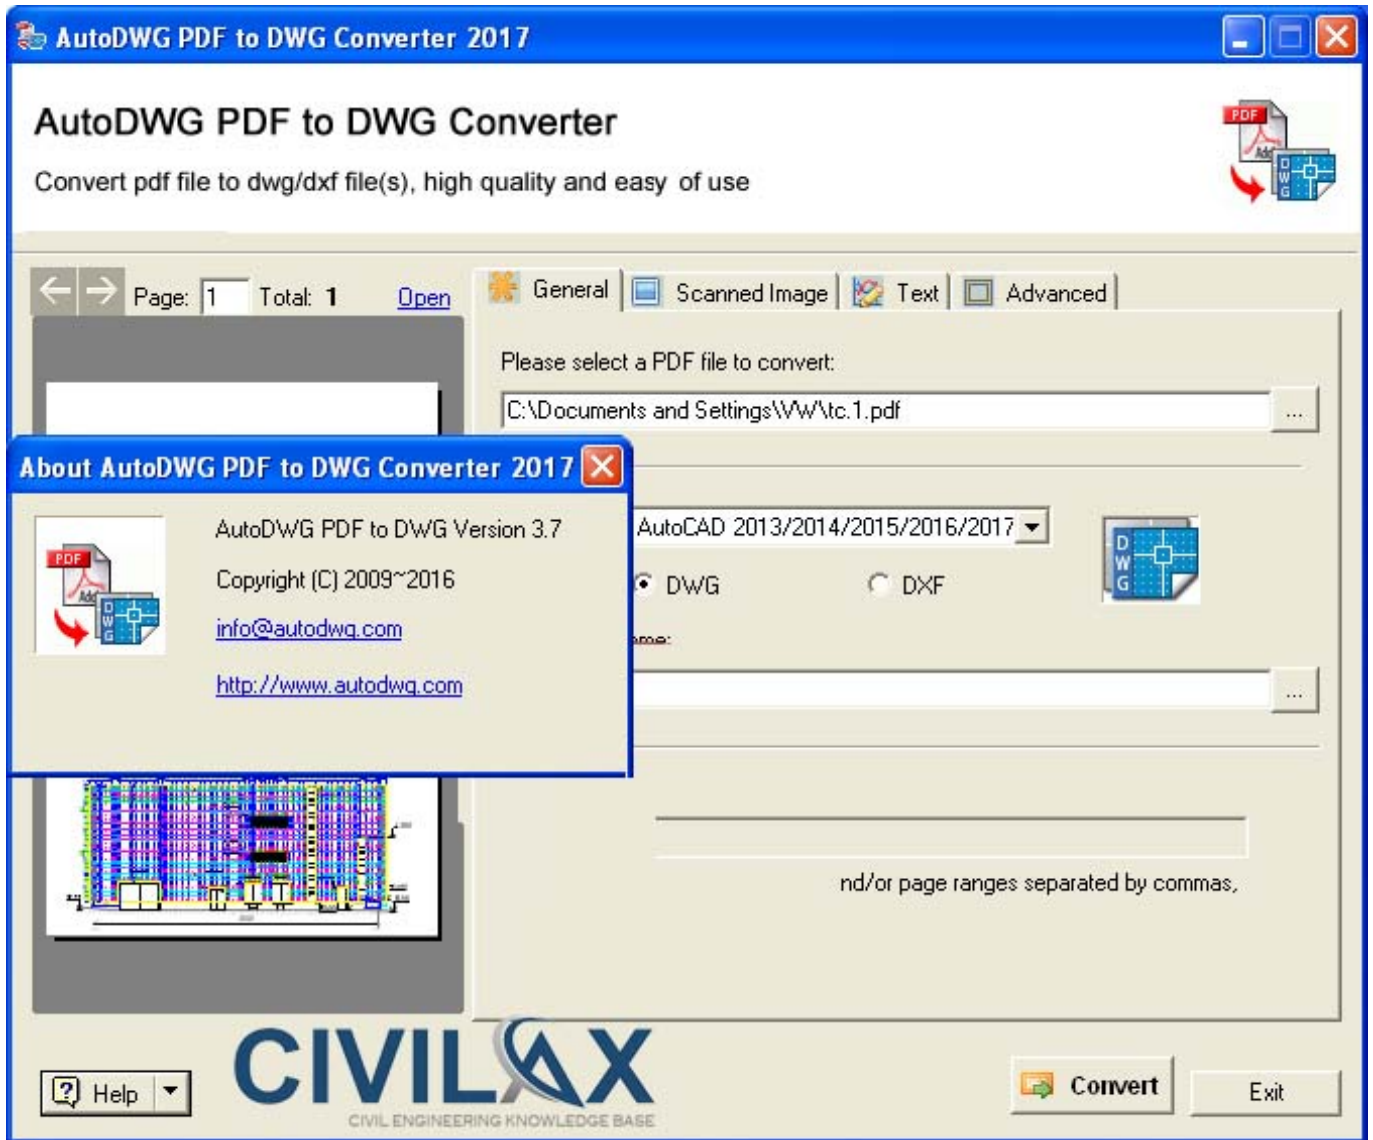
AutoDWG PDF to DWG Converter 2017

AutoDWG PDF to DWG Converter

Convert pdf file to dwg/dxf file(s), high quality and easy of use

PDF

Page: 1 Total: 1 Open

General Scanned Image Text Advanced

Please select a PDF file to convert:

C:\Documents and Settings\VW\tc.1.pdf ...

About AutoDWG PDF to DWG Converter 2017

AutoDWG PDF to DWG Version 3.7

Copyright (C) 2009~2016

info@autodwg.com

http://www.autodwg.com

AutoCAD 2013/2014/2015/2016/2017

DWG DXF

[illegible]me:

...

nd/or page ranges separated by commas,

Help

CIVILAX

CIVIL ENGINEERING KNOWLEDGE BASE

Convert

Exit